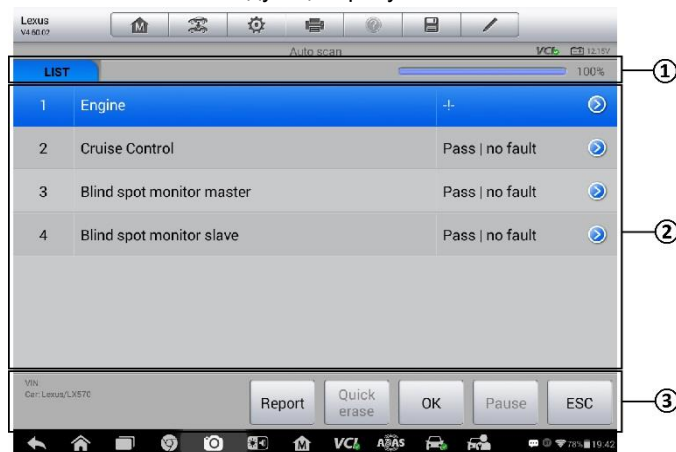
Lexus
V4.60.02

Auto scan

VCI 12.15V

LIST

100%

①

| 1 | Engine | -!- |
|---|---|---|
| 2 | Cruise Control | Pass \| no fault |
| 3 | Blind spot monitor master | Pass \| no fault |
| 4 | Blind spot monitor slave | Pass \| no fault |

②

VIN
Car: Lexus/LX570

Report
Quick erase
OK
Pause
ESC

③

VCI ADAS

78% 19:42